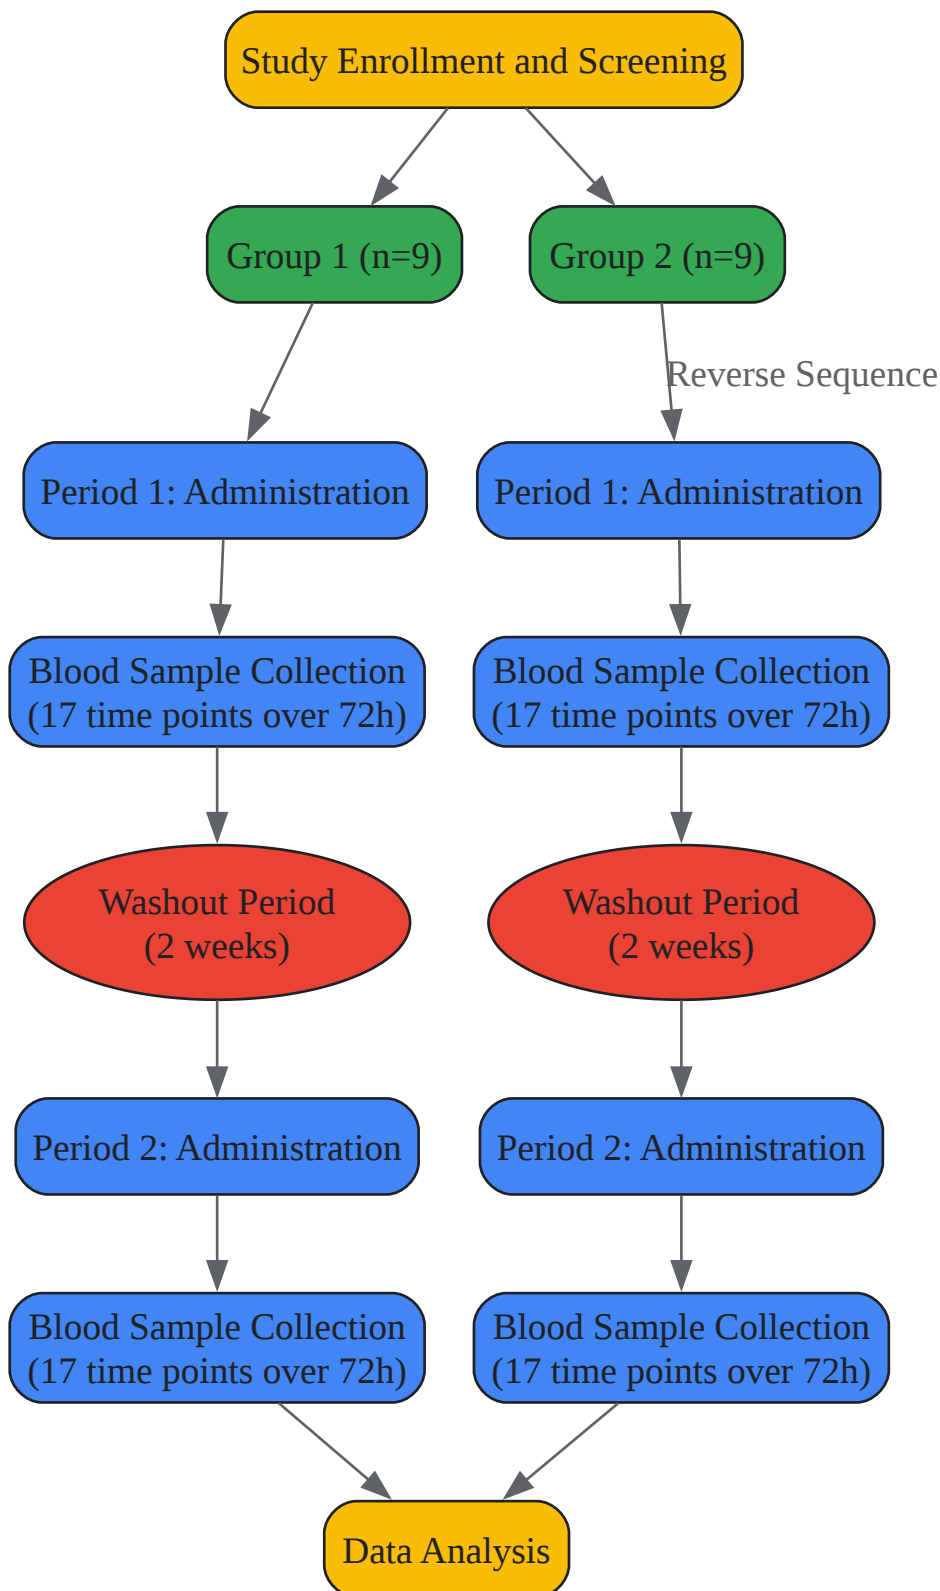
Study Enrollment and Screening

Group 1 (n=9)

Group 2 (n=9)

Reverse Sequence

Period 1: Administration

Period 1: Administration

Blood Sample Collection (17 time points over 72h)

Blood Sample Collection (17 time points over 72h)

Washout Period (2 weeks)

Washout Period (2 weeks)

Period 2: Administration

Period 2: Administration

Blood Sample Collection (17 time points over 72h)

Blood Sample Collection (17 time points over 72h)

Data Analysis